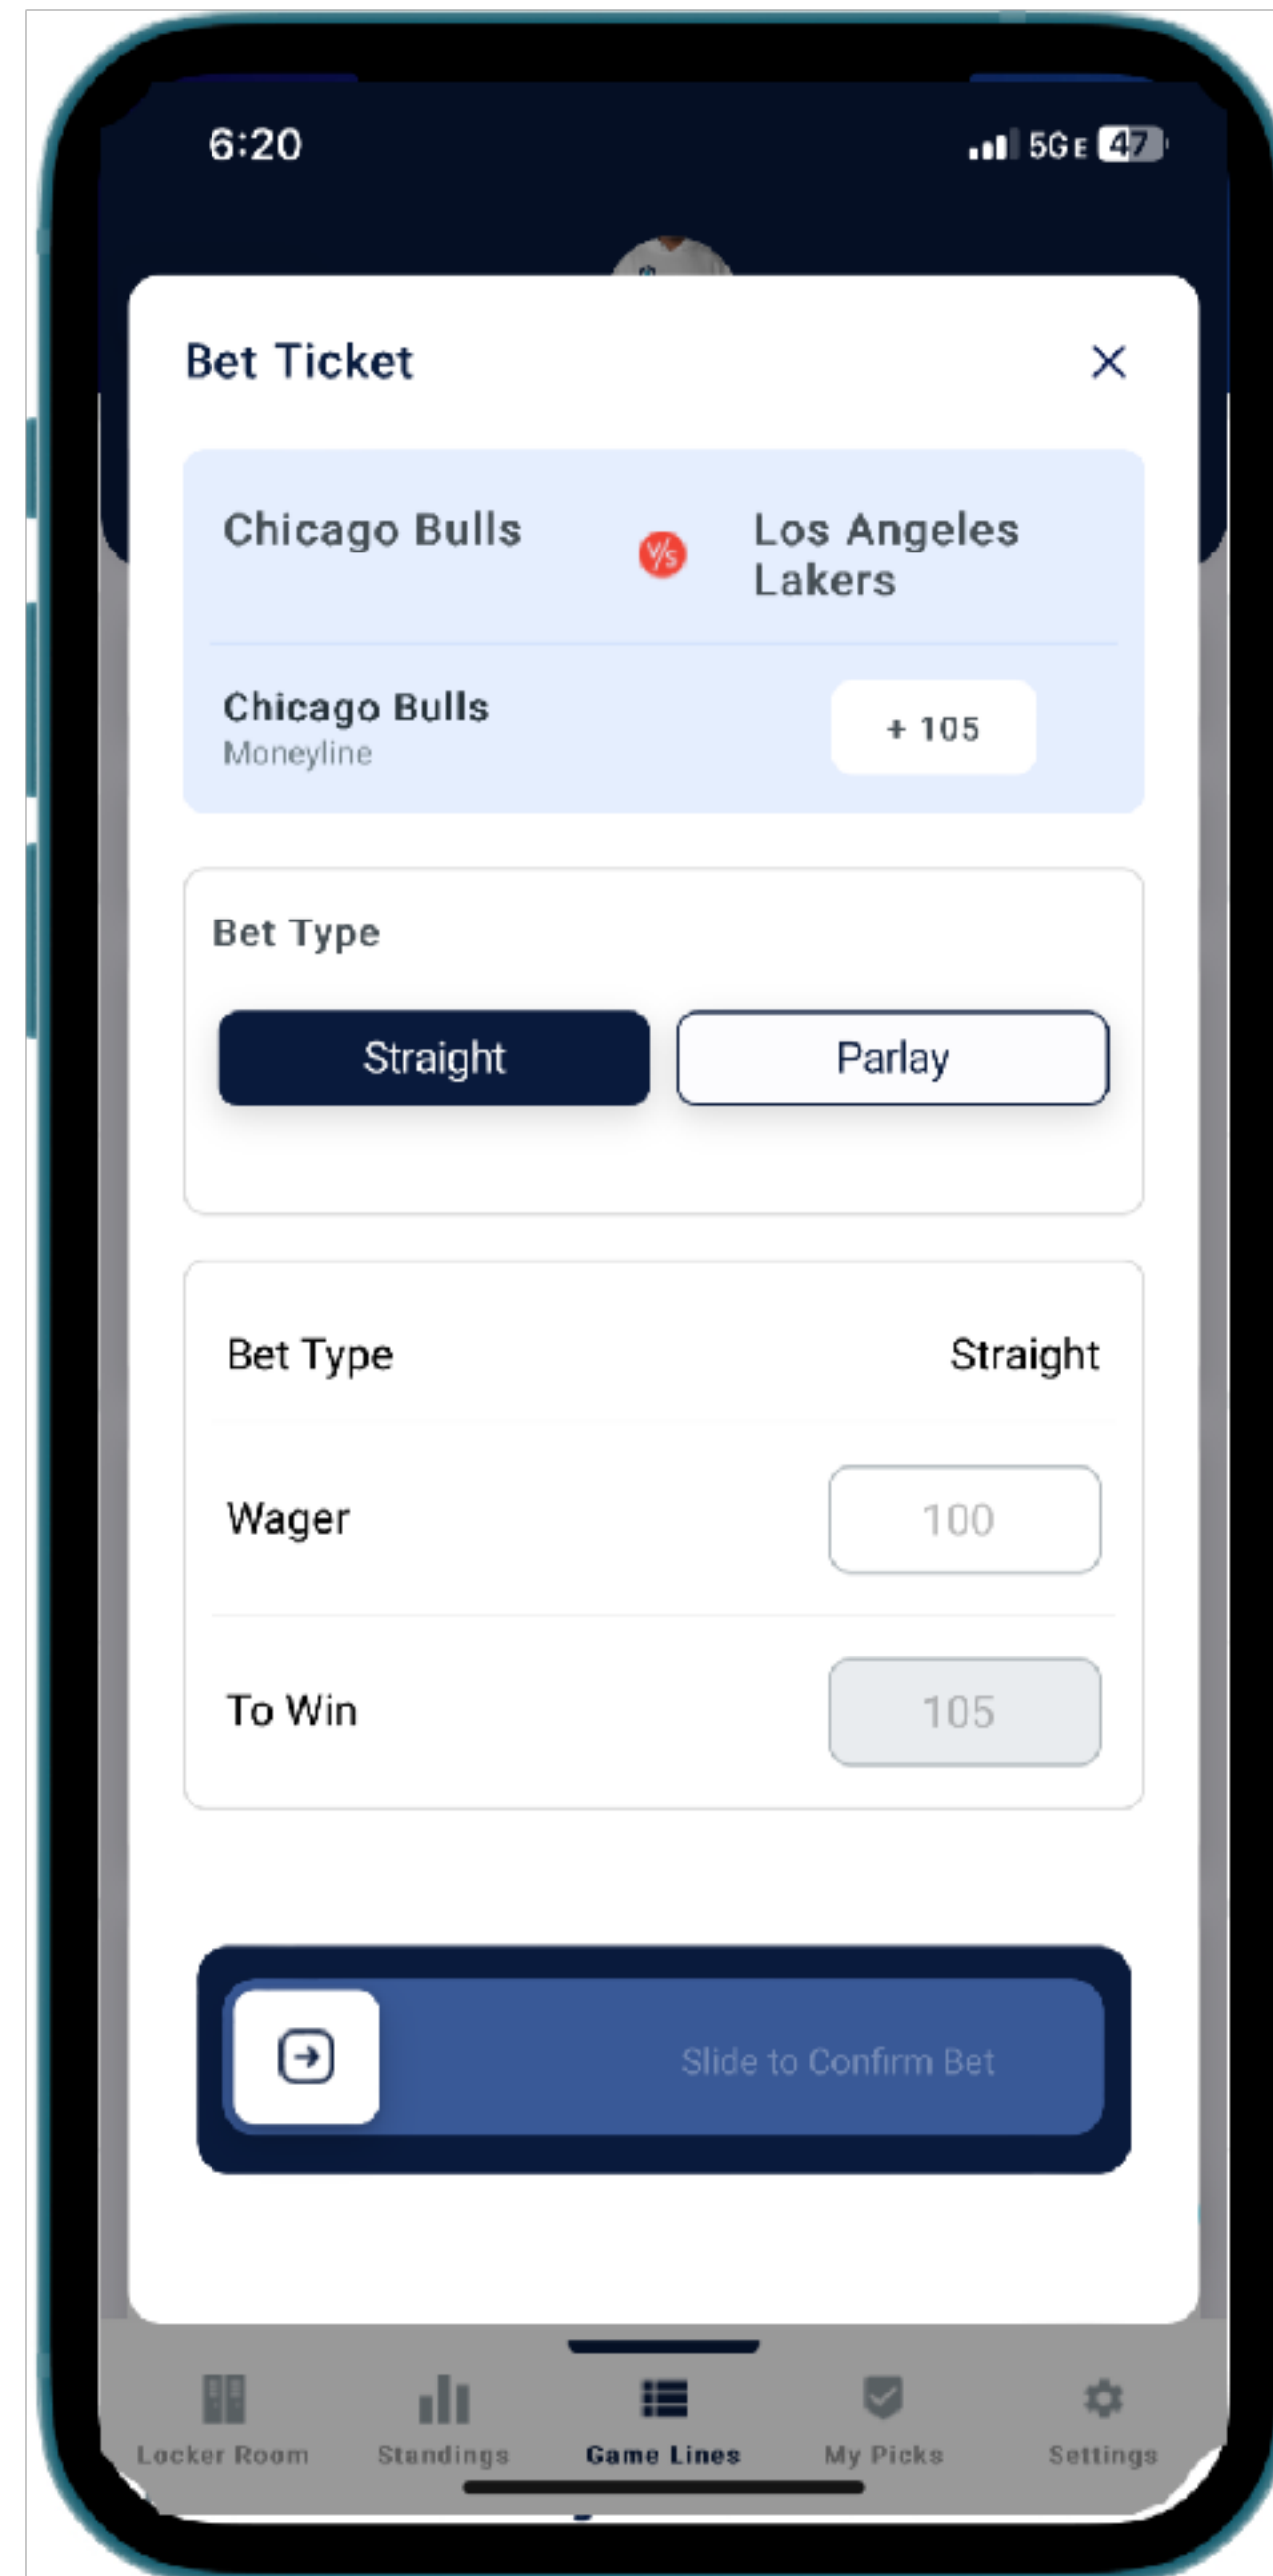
6:20

5G E 47

Bet Ticket

×

Chicago Bulls

V/S

Los Angeles Lakers

Chicago Bulls
Moneyline

+ 105

Bet Type

Straight

Parlay

Bet Type

Straight

Wager

100

To Win

105

Slide to Confirm Bet

Locker Room

Standings

Game Lines

My Picks

Settings